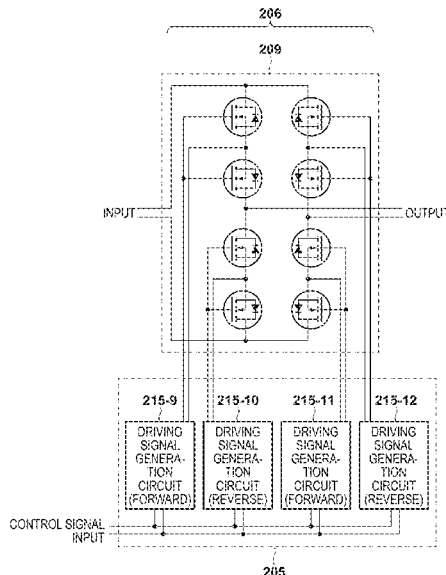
206

209

INPUT

OUTPUT

215-9

DRIVING SIGNAL GENERATION CIRCUIT (FORWARD)

215-10

DRIVING SIGNAL GENERATION CIRCUIT (REVERSE)

215-11

DRIVING SIGNAL GENERATION CIRCUIT (FORWARD)

215-12

DRIVING SIGNAL GENERATION CIRCUIT (REVERSE)

CONTROL SIGNAL INPUT

205